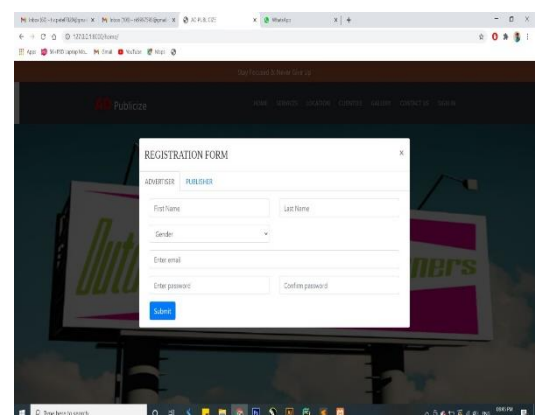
Inbox (63) - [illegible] | Inbox (360) - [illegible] | 3D PUBLICIZE | WhatsApp | +

127.0.0.1:8000/home/

Apps | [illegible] | Gmail | YouTube | Maps

Stay Focused. Do Never Give Up

3D Publicize

HOME SERVICES LOCATION CLIENTELE GALLERY CONTACT US SIGN IN

REGISTRATION FORM

×

ADVERTISER PUBLISHER

First Name

Last Name

Gender

Enter email

Enter password

Confirm password

Submit

Type here to search